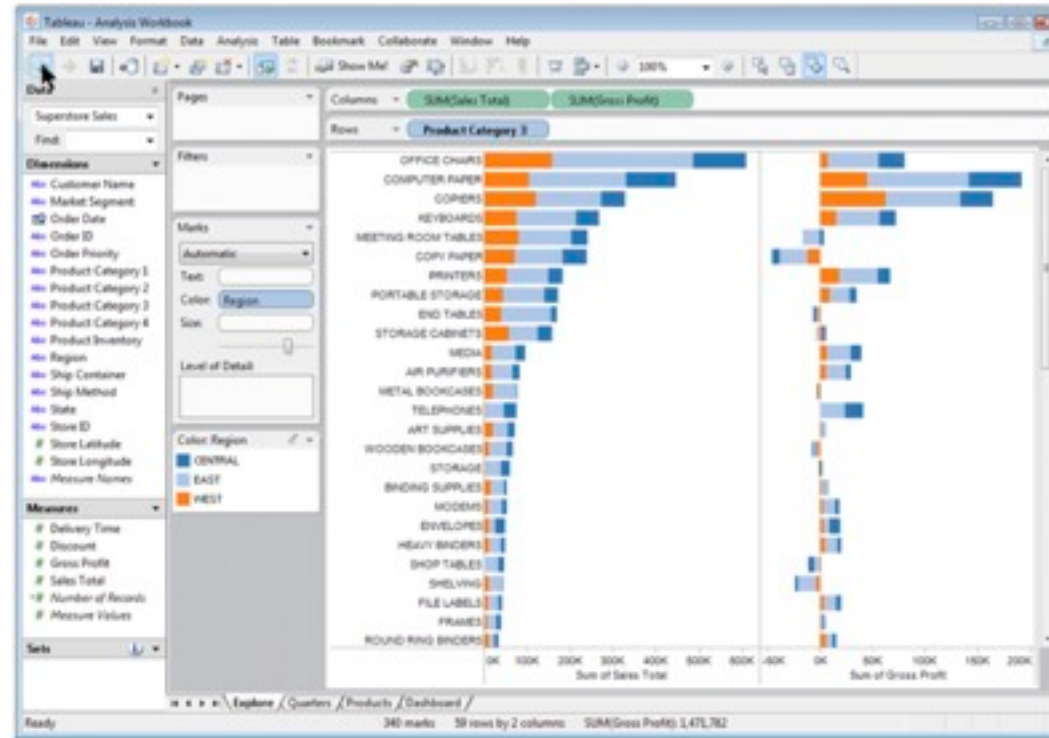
Tableau - Analysis Workbook

File Edit View Format Data Analysis Table Bookmark Collaborate Window Help

Show Me! 100%

Data

Superstore Sales

Find:

Dimensions

Customer Name
Market Segment
Order Date
Order ID
Order Priority
Product Category 1
Product Category 2
Product Category 3
Product Category 4
Product Inventory
Region
Ship Container
Ship Method
State
Store ID
Store Latitude
Store Longitude
Measure Names

Measures

Delivery Time
Discount
Gross Profit
Sales Total
Number of Records
Measure Values

Sets

Pages

Filters

Marks

Automatic

Text:

Color: Region

Size:

Level of Detail

Color Region

CENTRAL
EAST
WEST

Columns SUM(Sales Total) SUM(Gross Profit)

Rows Product Category 3

OFFICE CHAIRS
COMPUTER PAPER
COPIERS
KEYBOARDS
MEETING ROOM TABLES
COPY PAPER
PRINTERS
PORTABLE STORAGE
END TABLES
STORAGE CABINETS
MEDIA
AIR PURIFIERS
METAL BOOKCASES
TELEPHONES
ART SUPPLIES
WOODEN BOOKCASES
STORAGE
BINDING SUPPLIES
MODEMS
ENVELOPES
HEAVY BINDERS
SHOP TABLES
SHELVING
FILE LABELS
FRAMES
ROUND RING BINDERS

0K 100K 200K 300K 400K 500K 600K
Sum of Sales Total

-50K 0K 50K 100K 150K 200K
Sum of Gross Profit

Explore Quarters Products Dashboard

Ready 340 marks 59 rows by 2 columns SUM(Gross Profit): 1,471,782